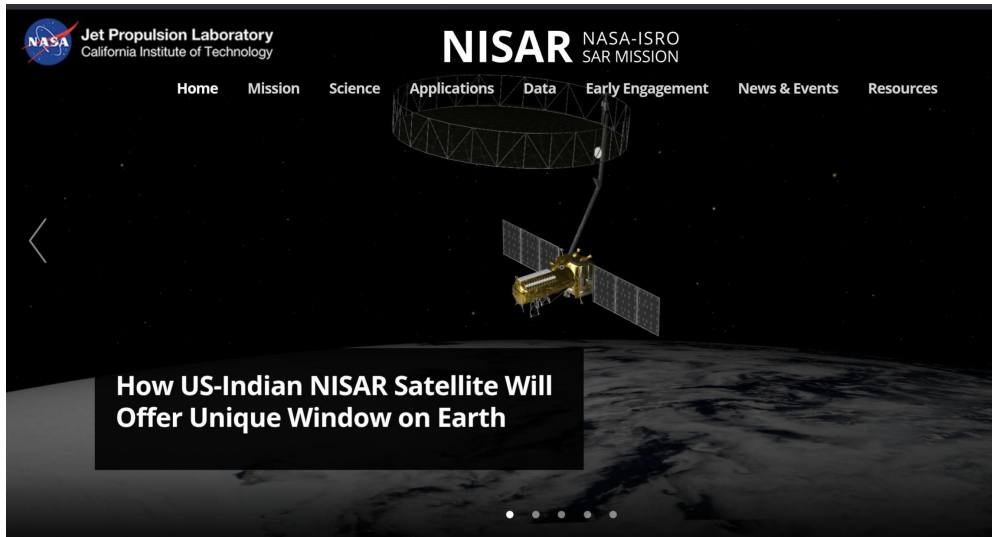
NASA

Jet Propulsion Laboratory
California Institute of Technology

NISAR NASA-ISRO SAR MISSION

Home Mission Science Applications Data Early Engagement News & Events Resources

How US-Indian NISAR Satellite Will Offer Unique Window on Earth